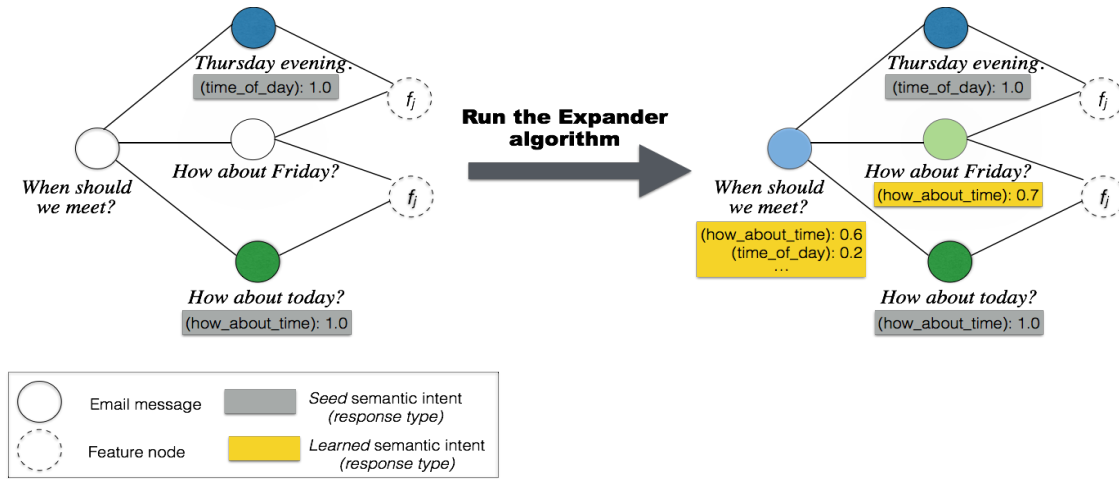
Thursday evening.
(time_of_day): 1.0

$f_j$

When should we meet?

How about Friday?

$f_j$

How about today?
(how_about_time): 1.0

Run the Expander algorithm

Thursday evening.
(time_of_day): 1.0

$f_j$

How about Friday?
(how_about_time): 0.7

When should we meet?
(how_about_time): 0.6
(time_of_day): 0.2
...

$f_j$

How about today?
(how_about_time): 1.0

Email message
Seed semantic intent (response type)
Feature node
Learned semantic intent (response type)